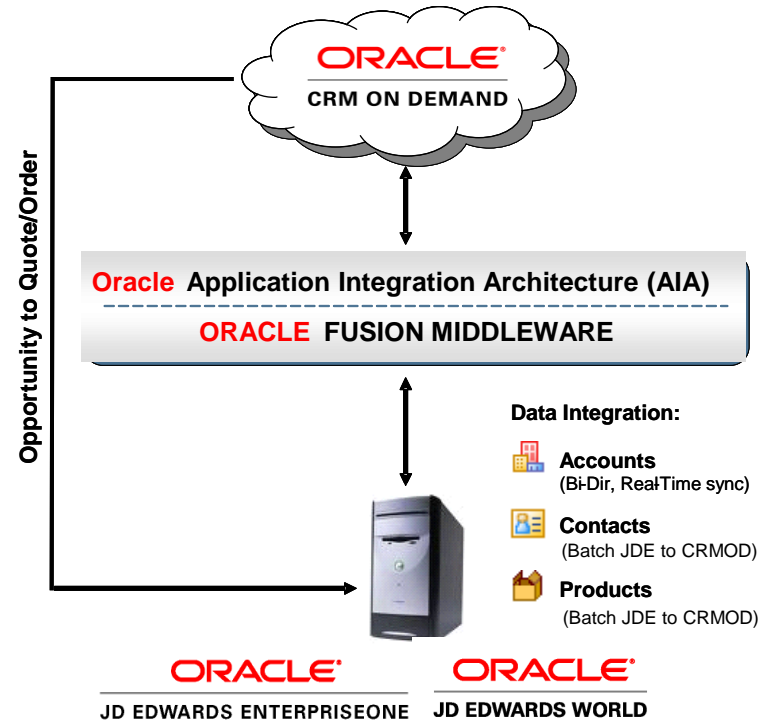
ORACLE®
CRM ON DEMAND

Opportunity to Quote/Order

Oracle Application Integration Architecture (AIA)
ORACLE FUSION MIDDLEWARE

Data Integration:

Accounts
(Bi-Dir, Real-Time sync)

Contacts
(Batch JDE to CRMOD)

Products
(Batch JDE to CRMOD)

ORACLE®
JD EDWARDS ENTERPRISEONE

ORACLE®
JD EDWARDS WORLD